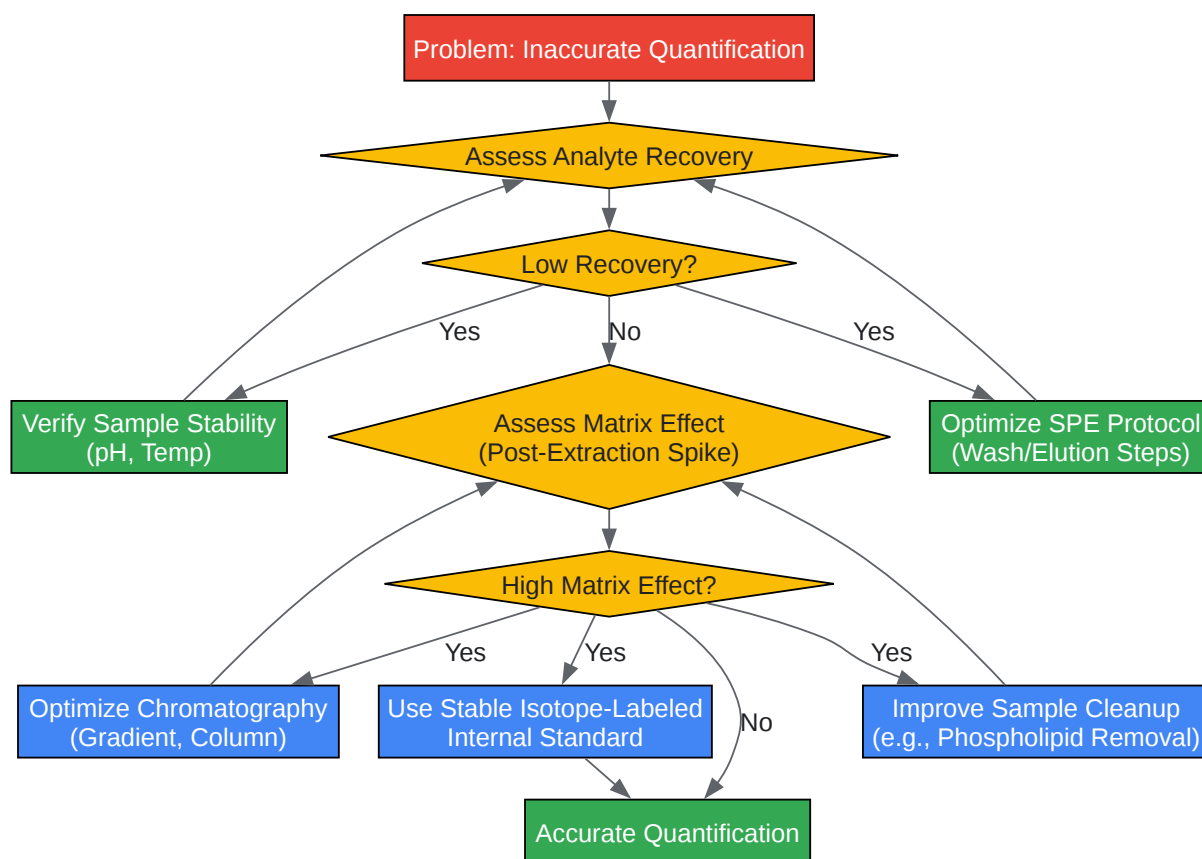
Problem: Inaccurate Quantification

Assess Analyte Recovery

Low Recovery?

Yes

No

Yes

Verify Sample Stability (pH, Temp)

Assess Matrix Effect (Post-Extraction Spike)

Optimize SPE Protocol (Wash/Elution Steps)

High Matrix Effect?

Yes

Yes

Yes

No

Optimize Chromatography (Gradient, Column)

Use Stable Isotope-Labeled Internal Standard

Improve Sample Cleanup (e.g., Phospholipid Removal)

Accurate Quantification